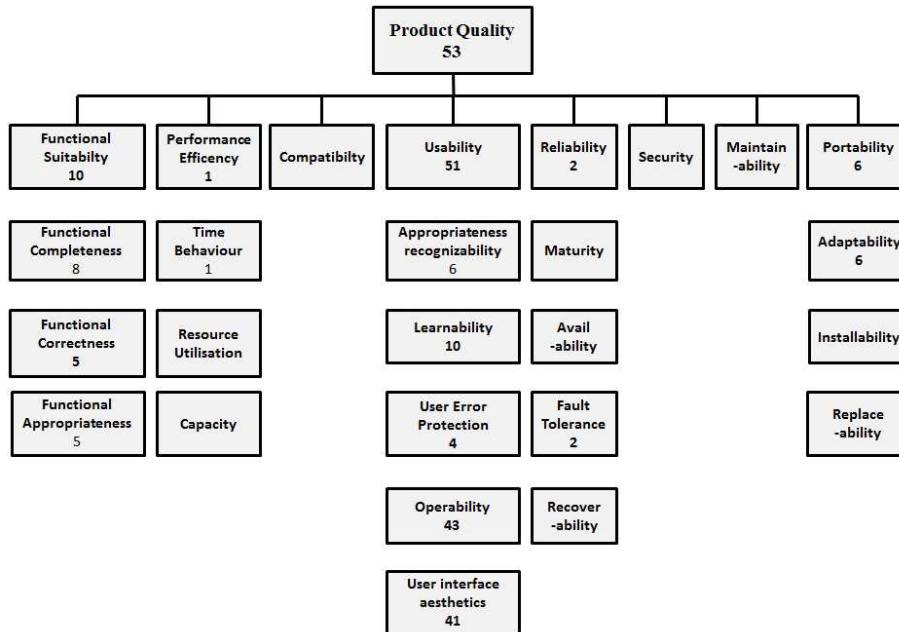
Product Quality
53

Functional Suitabilty
10

Functional Completeness
8

Functional Correctness
5

Functional Appropriateness
5

Performance Efficency
1

Time Behaviour
1

Resource Utilisation

Capacity

Compatibilty

Usability
51

Appropriateness recognizability
6

Learnability
10

User Error Protection
4

Operability
43

User interface aesthetics
41

Reliability
2

Maturity

Avail -ability

Fault Tolerance
2

Recover -ability

Security

Maintain -ability

Portability
6

Adaptability
6

Installability

Replace -ability